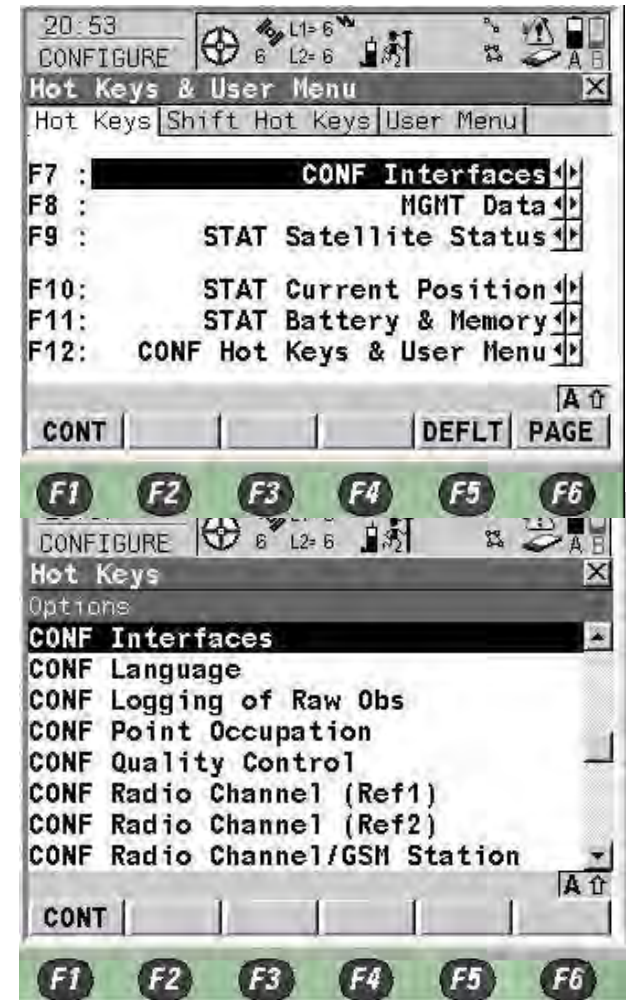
20:53
CONFIGURE
6 L1= 6
L2= 6
A B
Hot Keys & User Menu
Hot Keys | Shift Hot Keys | User Menu

F7 : CONF Interfaces
F8 : MGMT Data
F9 : STAT Satellite Status

F10: STAT Current Position
F11: STAT Battery & Memory
F12: CONF Hot Keys & User Menu

A ⇧
CONT | | | | DEFLT | PAGE

F1 F2 F3 F4 F5 F6

CONFIGURE
6 L2= 6
A B
Hot Keys
Options
CONF Interfaces
CONF Language
CONF Logging of Raw Obs
CONF Point Occupation
CONF Quality Control
CONF Radio Channel (Ref1)
CONF Radio Channel (Ref2)
CONF Radio Channel/GSM Station
A ⇧
CONT

F1 F2 F3 F4 F5 F6